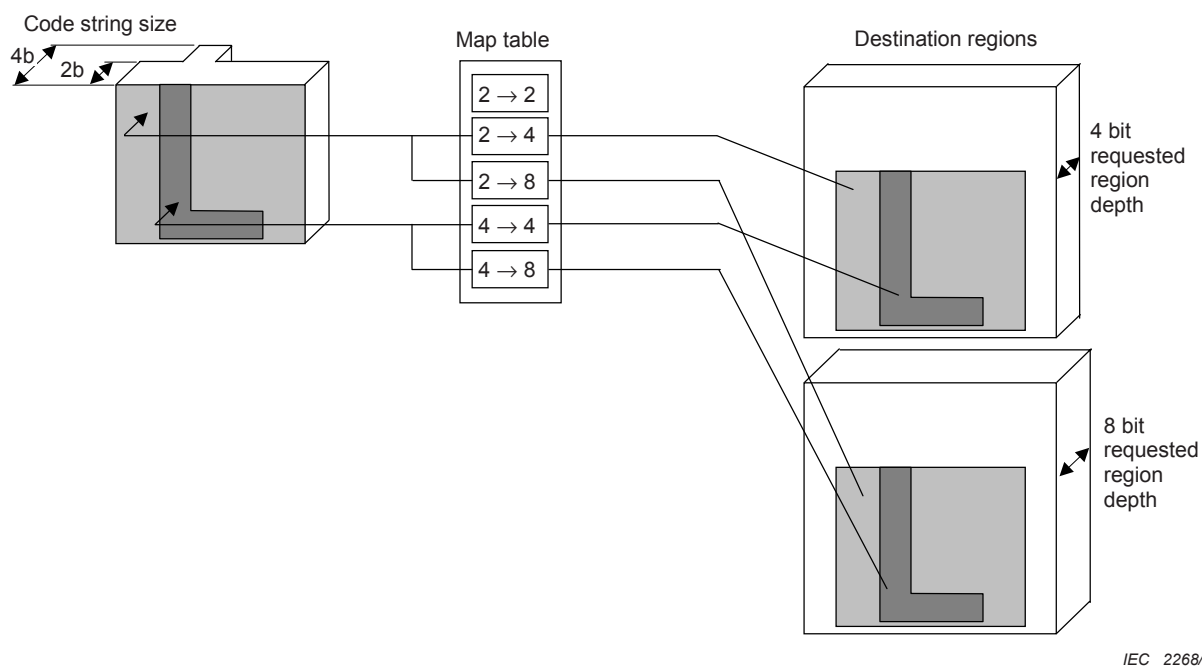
Code string size

4b

2b

Map table

$2 \rightarrow 2$

$2 \rightarrow 4$

$2 \rightarrow 8$

$4 \rightarrow 4$

$4 \rightarrow 8$

Destination regions

4 bit requested region depth

8 bit requested region depth

IEC 2268/